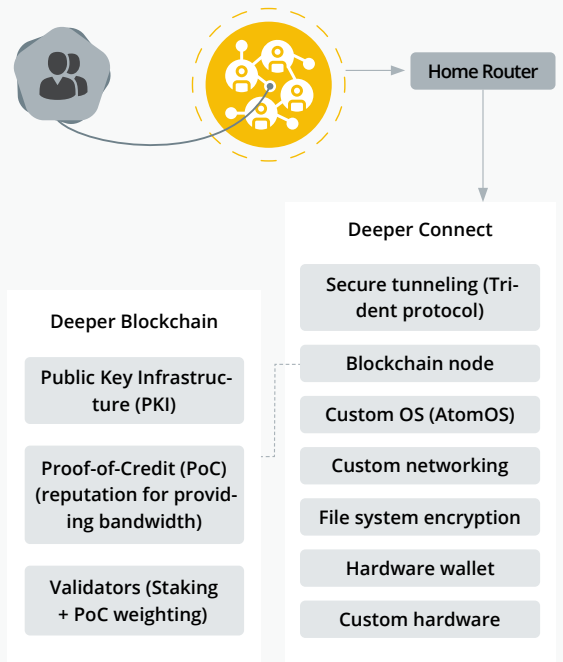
Home Router

Deeper Connect

Secure tunneling (Trident protocol)

Blockchain node

Custom OS (AtomOS)

Custom networking

File system encryption

Hardware wallet

Custom hardware

Deeper Blockchain

Public Key Infrastructure (PKI)

Proof-of-Credit (PoC) (reputation for providing bandwidth)

Validators (Staking + PoC weighting)